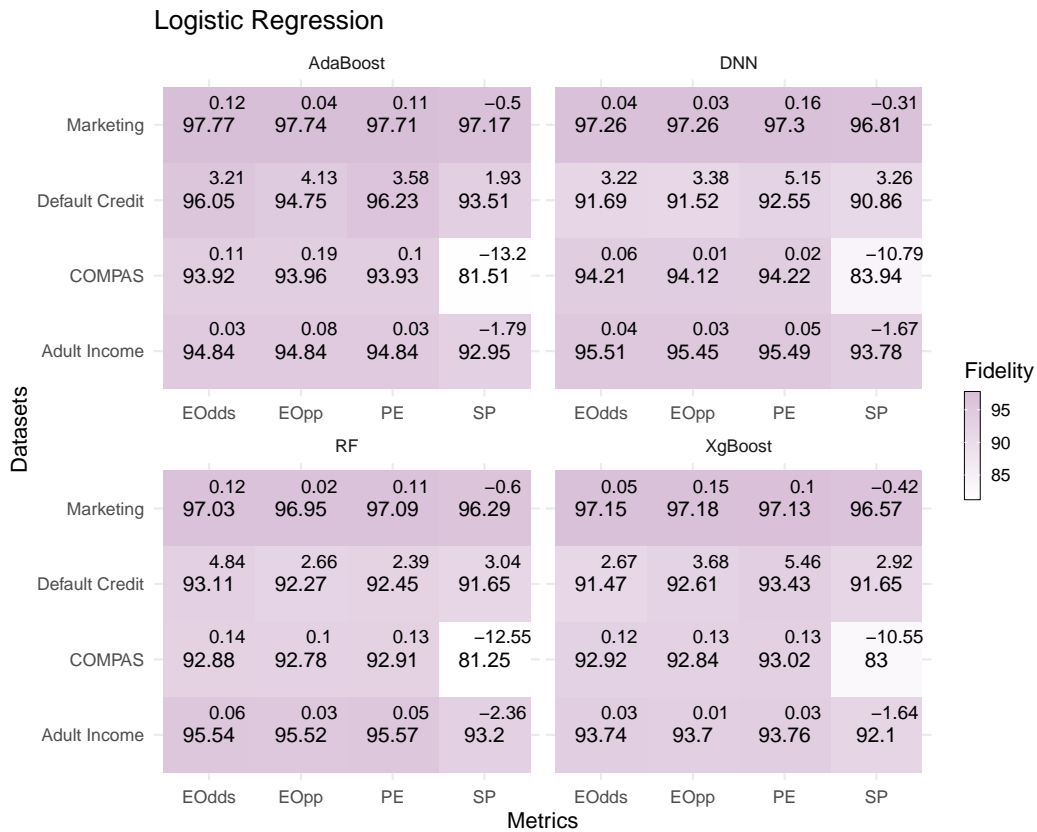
Logistic Regression

AdaBoost

| | EOdds | EOpp | PE | SP |
|---|---|---|---|---|
| Marketing | 0.12 97.77 | 0.04 97.74 | 0.11 97.71 | −0.5 97.17 |
| Default Credit | 3.21 96.05 | 4.13 94.75 | 3.58 96.23 | 1.93 93.51 |
| COMPAS | 0.11 93.92 | 0.19 93.96 | 0.1 93.93 | −13.2 81.51 |
| Adult Income | 0.03 94.84 | 0.08 94.84 | 0.03 94.84 | −1.79 92.95 |

DNN

| | EOdds | EOpp | PE | SP |
|---|---|---|---|---|
| Marketing | 0.04 97.26 | 0.03 97.26 | 0.16 97.3 | −0.31 96.81 |
| Default Credit | 3.22 91.69 | 3.38 91.52 | 5.15 92.55 | 3.26 90.86 |
| COMPAS | 0.06 94.21 | 0.01 94.12 | 0.02 94.22 | −10.79 83.94 |
| Adult Income | 0.04 95.51 | 0.03 95.45 | 0.05 95.49 | −1.67 93.78 |

RF

| | EOdds | EOpp | PE | SP |
|---|---|---|---|---|
| Marketing | 0.12 97.03 | 0.02 96.95 | 0.11 97.09 | −0.6 96.29 |
| Default Credit | 4.84 93.11 | 2.66 92.27 | 2.39 92.45 | 3.04 91.65 |
| COMPAS | 0.14 92.88 | 0.1 92.78 | 0.13 92.91 | −12.55 81.25 |
| Adult Income | 0.06 95.54 | 0.03 95.52 | 0.05 95.57 | −2.36 93.2 |

XgBoost

| | EOdds | EOpp | PE | SP |
|---|---|---|---|---|
| Marketing | 0.05 97.15 | 0.15 97.18 | 0.1 97.13 | −0.42 96.57 |
| Default Credit | 2.67 91.47 | 3.68 92.61 | 5.46 93.43 | 2.92 91.65 |
| COMPAS | 0.12 92.92 | 0.13 92.84 | 0.13 93.02 | −10.55 83 |
| Adult Income | 0.03 93.74 | 0.01 93.7 | 0.03 93.76 | −1.64 92.1 |

Datasets
Metrics
Fidelity
95
90
85